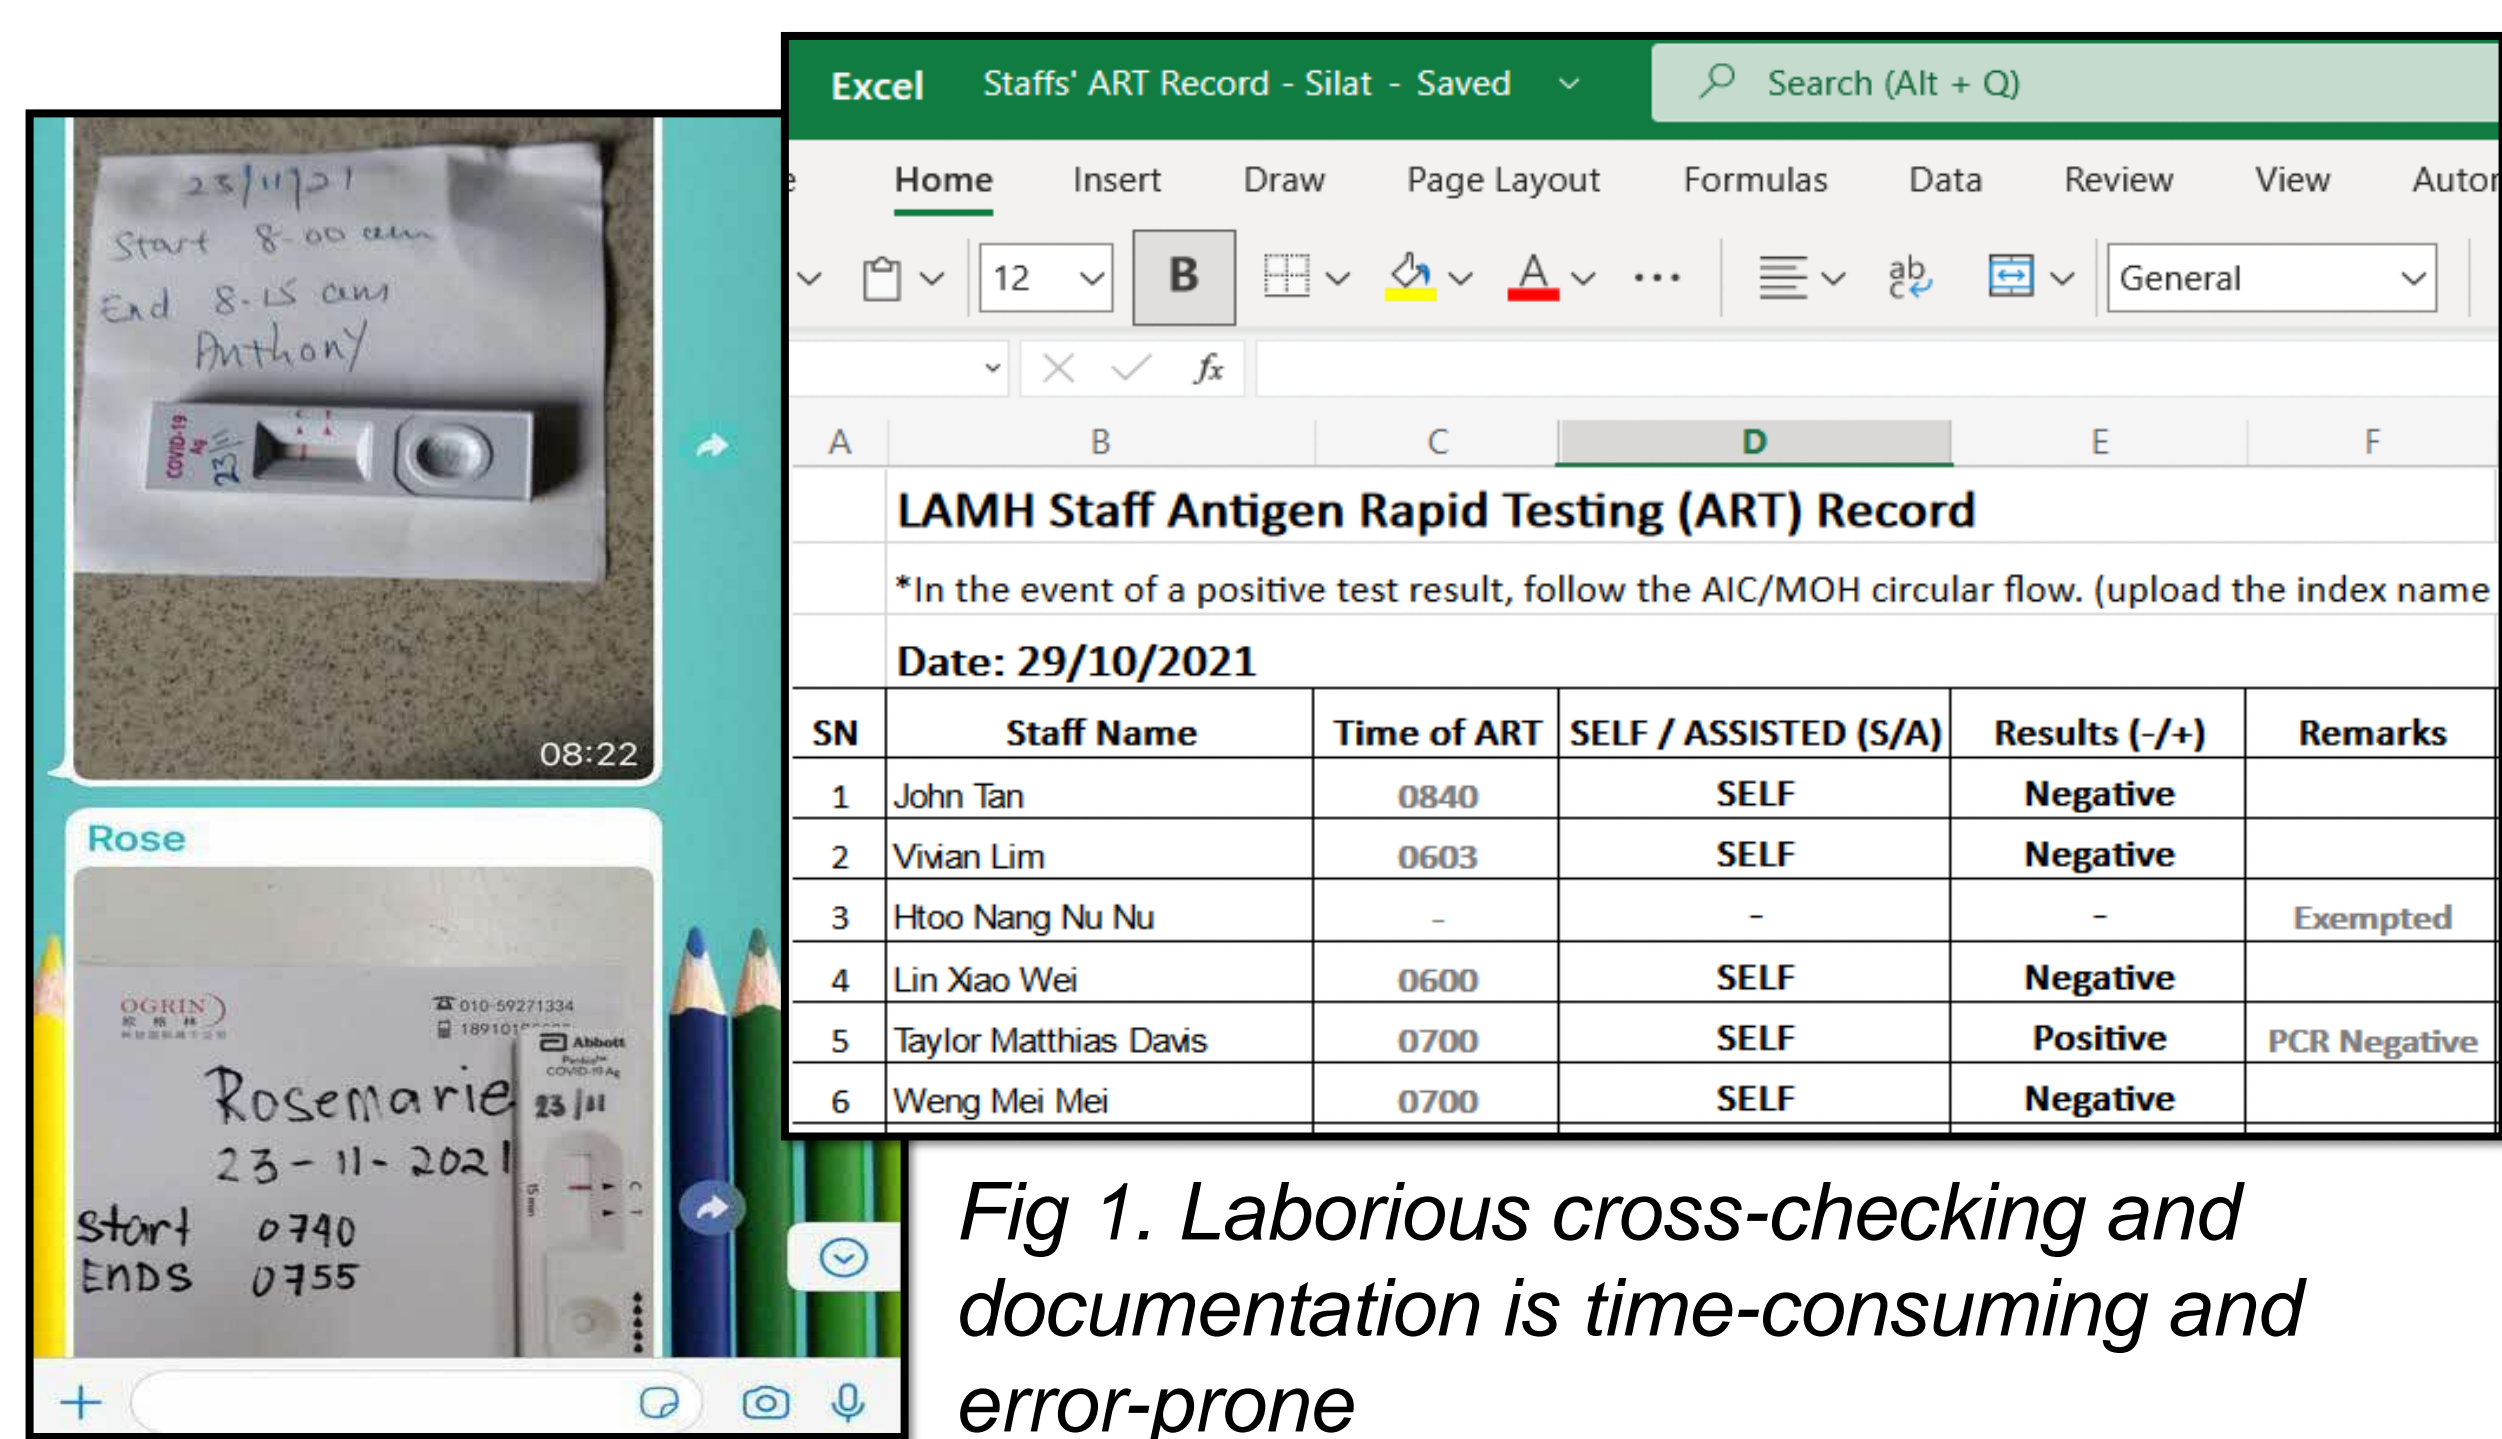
23/11/21
Start 8.00 am
End 8.15 am
Anthony

COVID-19 Ag
23

08:22

Rose

OGRIN
010-59271334
18910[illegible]
Abbott
Panbio
COVID-19 Ag

Rosemarie
23-11-2021
Start 0740
Ends 0755
23/11

Excel Staffs' ART Record - Silat - Saved

Search (Alt + Q)

Home Insert Draw Page Layout Formulas Data Review View Autor

12 B General

fx

A B C D E F

LAMH Staff Antigen Rapid Testing (ART) Record

*In the event of a positive test result, follow the AIC/MOH circular flow. (upload the index name

Date: 29/10/2021

| SN | Staff Name | Time of ART | SELF / ASSISTED (S/A) | Results (-/+) | Remarks |
|---|---|---|---|---|---|
| 1 | John Tan | 0840 | SELF | Negative | |
| 2 | Vivian Lim | 0603 | SELF | Negative | |
| 3 | Htoo Nang Nu Nu | - | - | - | Exempted |
| 4 | Lin Xiao Wei | 0600 | SELF | Negative | |
| 5 | Taylor Matthias Davis | 0700 | SELF | Positive | PCR Negative |
| 6 | Weng Mei Mei | 0700 | SELF | Negative | |

Fig 1. Laborious cross-checking and documentation is time-consuming and error-prone